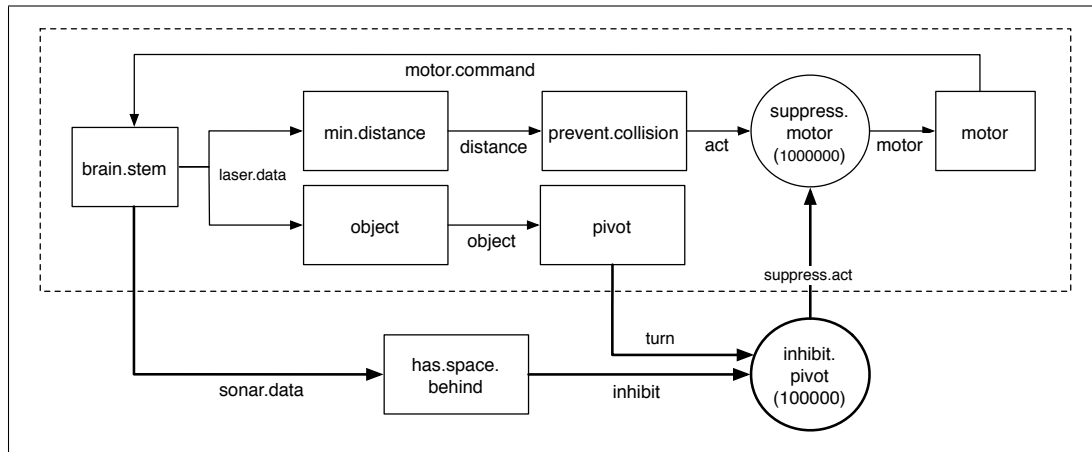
motor.command

brain.stem

laser.data

min.distance

distance

prevent.collision

act

suppress. motor (1000000)

motor

motor

object

object

pivot

suppress.act

turn

inhibit. pivot (100000)

sonar.data

has.space. behind

inhibit